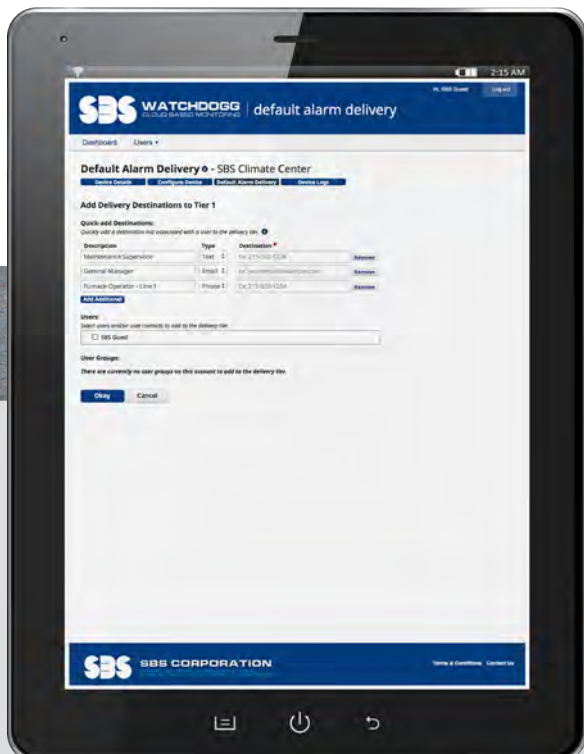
2:15 AM

SBS WATCHDOGG CLOUD BASED MONITORING | default alarm delivery

Hi, SBS Guest Log out

Dashboard Users ▾

Default Alarm Delivery - SBS Climate Center

Device Details Configure Device Default Alarm Delivery Device Logs

Add Delivery Destinations to Tier 1

Quick-add Destinations:
Quickly add a destination not associated with a user to the delivery tier.

| Description | Type | Destination * | |
|---|---|---|---|
| Maintenance Supervisor | Text | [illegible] | Remove |
| General Manager | Email | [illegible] | Remove |
| Furnace Operator - Line 1 | Phone | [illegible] | Remove |

Add Additional

Users:
Select users and/or user contacts to add to the delivery tier.
SBS Guest

User Groups:
There are currently no user groups on this account to add to the delivery tier.

Okay Cancel

SBS SBS CORPORATION

Terms & Conditions Contact Us